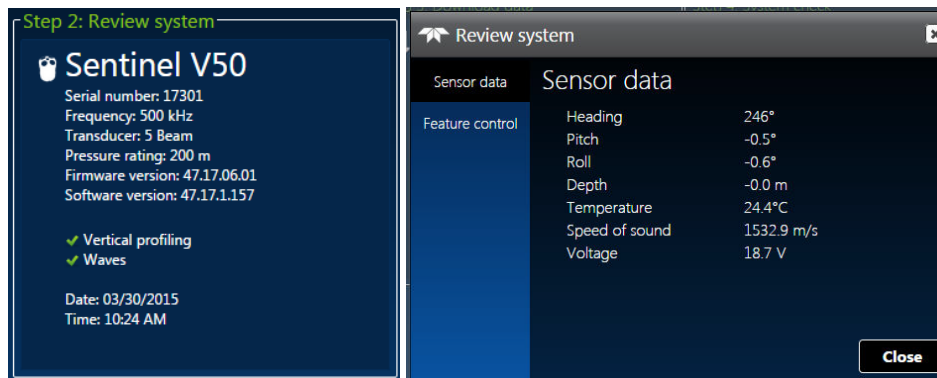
Step 2: Review system

Sentinel V50

Serial number: 17301
Frequency: 500 kHz
Transducer: 5 Beam
Pressure rating: 200 m
Firmware version: 47.17.06.01
Software version: 47.17.1.157

✔ Vertical profiling
✔ Waves

Date: 03/30/2015
Time: 10:24 AM

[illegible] Download data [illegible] System check

Review system

Sensor data
Feature control

Sensor data

| | |
|---|---|
| Heading | 246° |
| Pitch | -0.5° |
| Roll | -0.6° |
| Depth | -0.0 m |
| Temperature | 24.4°C |
| Speed of sound | 1532.9 m/s |
| Voltage | 18.7 V |

Close